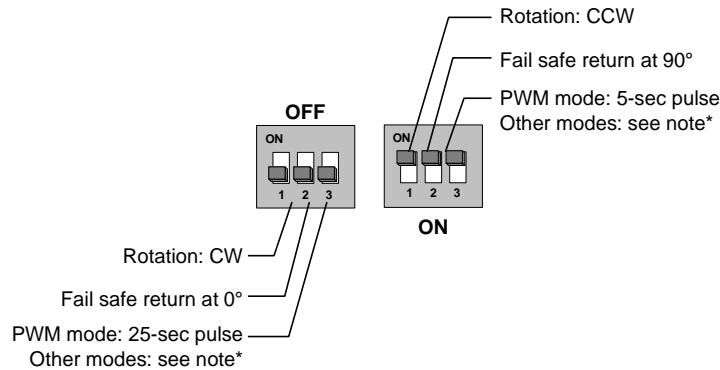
Rotation: CCW

Fail safe return at 90°

PWM mode: 5-sec pulse
Other modes: see note*

OFF

ON

1 2 3

ON

1 2 3

ON

Rotation: CW

Fail safe return at 0°

PWM mode: 25-sec pulse
Other modes: see note*